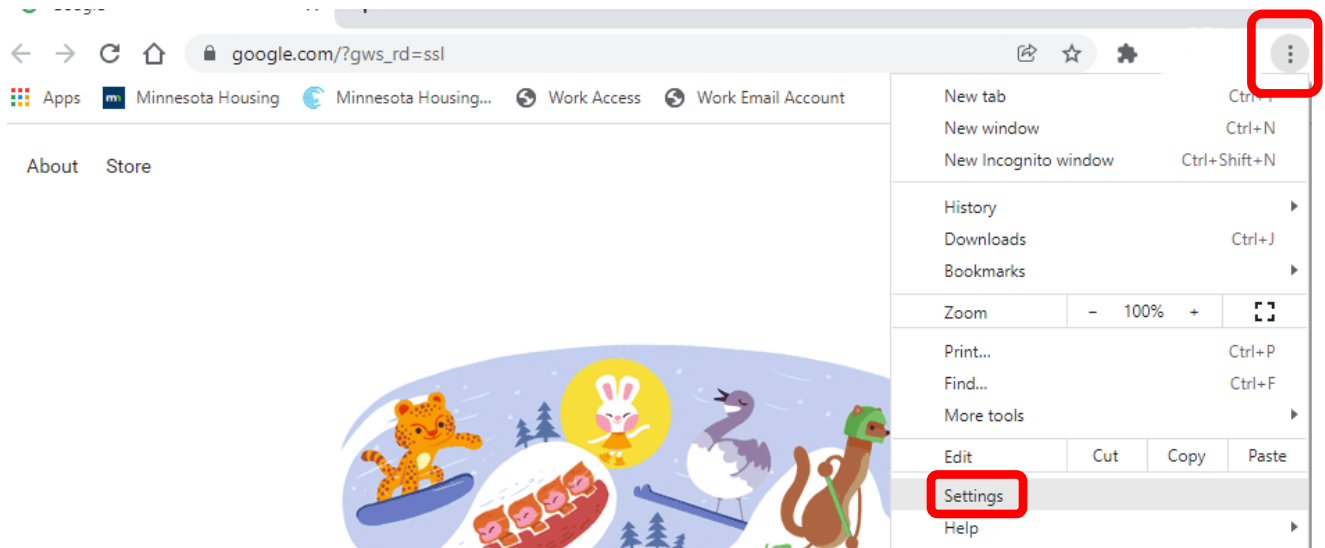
google.com/?gws_rd=ssl

Apps Minnesota Housing Minnesota Housing... Work Access Work Email Account

About Store

New tab Ctrl+T
New window Ctrl+N
New Incognito window Ctrl+Shift+N
History
Downloads Ctrl+J
Bookmarks
Zoom – 100% +
Print... Ctrl+P
Find... Ctrl+F
More tools
Edit Cut Copy Paste
Settings
Help